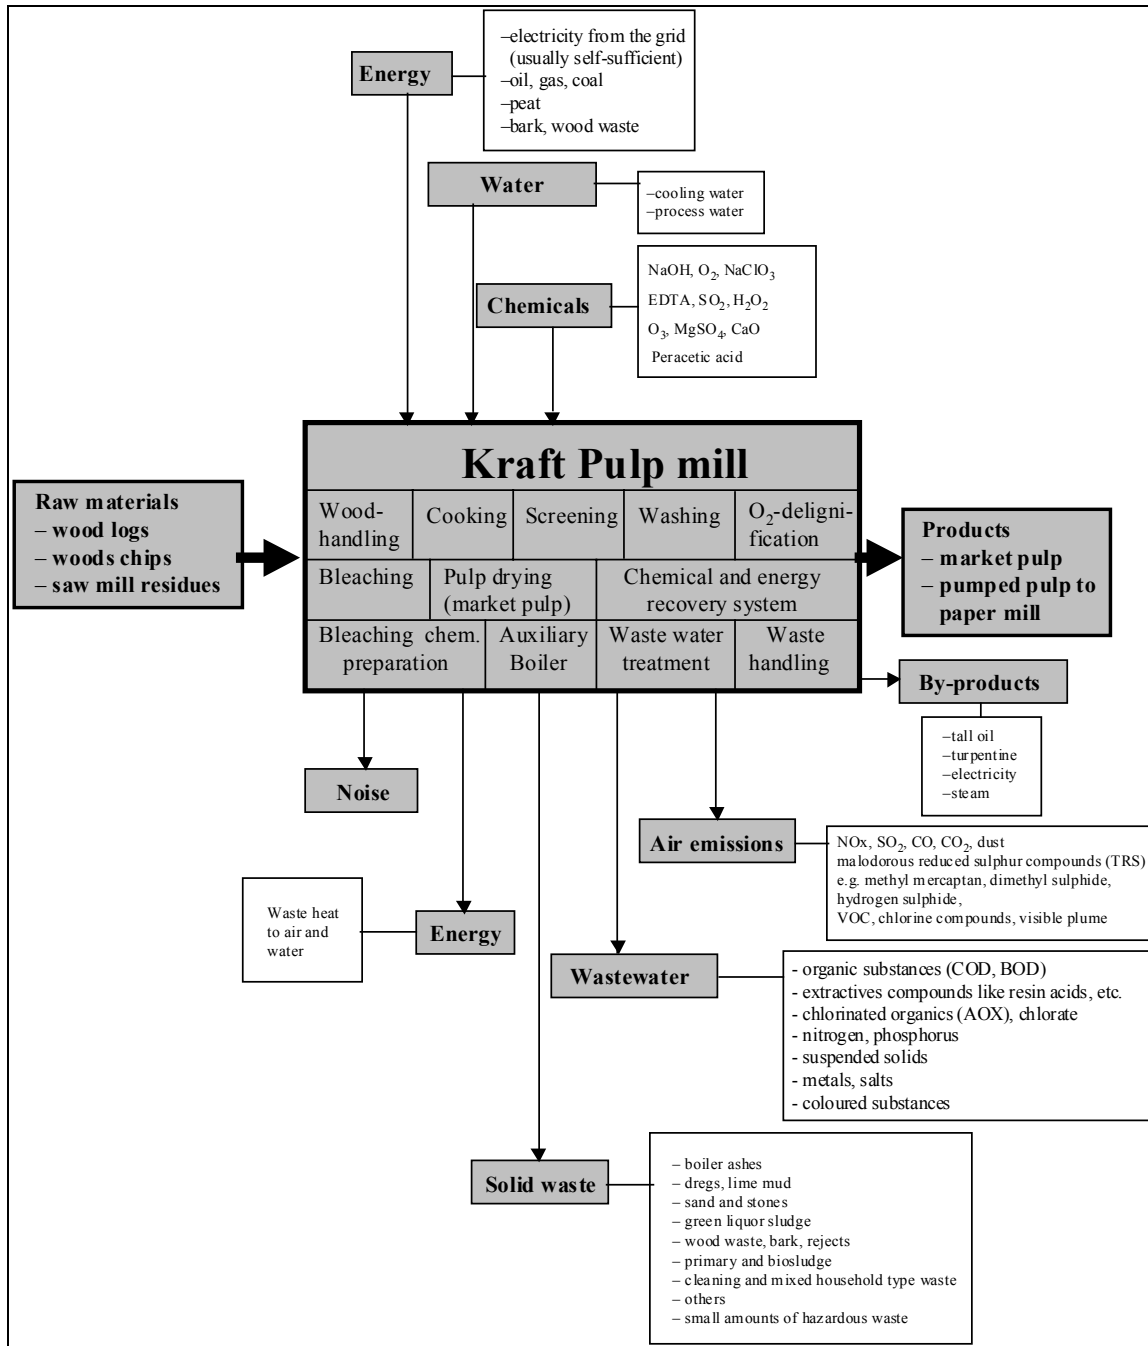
Energy

–electricity from the grid (usually self-sufficient)
–oil, gas, coal
–peat
–bark, wood waste

Water

–cooling water
–process water

Chemicals

NaOH, $O_2$, $NaClO_3$
EDTA, $SO_2$, $H_2O_2$
$O_3$, $MgSO_4$, CaO
Peracetic acid

Raw materials
– wood logs
– woods chips
– saw mill residues

Kraft Pulp mill

| Wood-handling | Cooking | Screening | Washing | $O_2$-delignification |
|---|---|---|---|---|
| Bleaching | Pulp drying (market pulp) | Chemical and energy recovery system | | |
| Bleaching chem. preparation | Auxiliary Boiler | Waste water treatment | Waste handling | |

Products
– market pulp
– pumped pulp to paper mill

By-products

–tall oil
–turpentine
–electricity
–steam

Noise

Air emissions

NOx, $SO_2$, CO, $CO_2$, dust
malodorous reduced sulphur compounds (TRS)
e.g. methyl mercaptan, dimethyl sulphide, hydrogen sulphide,
VOC, chlorine compounds, visible plume

Waste heat to air and water

Energy

Wastewater

- organic substances (COD, BOD)
- extractives compounds like resin acids, etc.
- chlorinated organics (AOX), chlorate
- nitrogen, phosphorus
- suspended solids
- metals, salts
- coloured substances

Solid waste

– boiler ashes
– dregs, lime mud
– sand and stones
– green liquor sludge
– wood waste, bark, rejects
– primary and biosludge
– cleaning and mixed household type waste
– others
– small amounts of hazardous waste